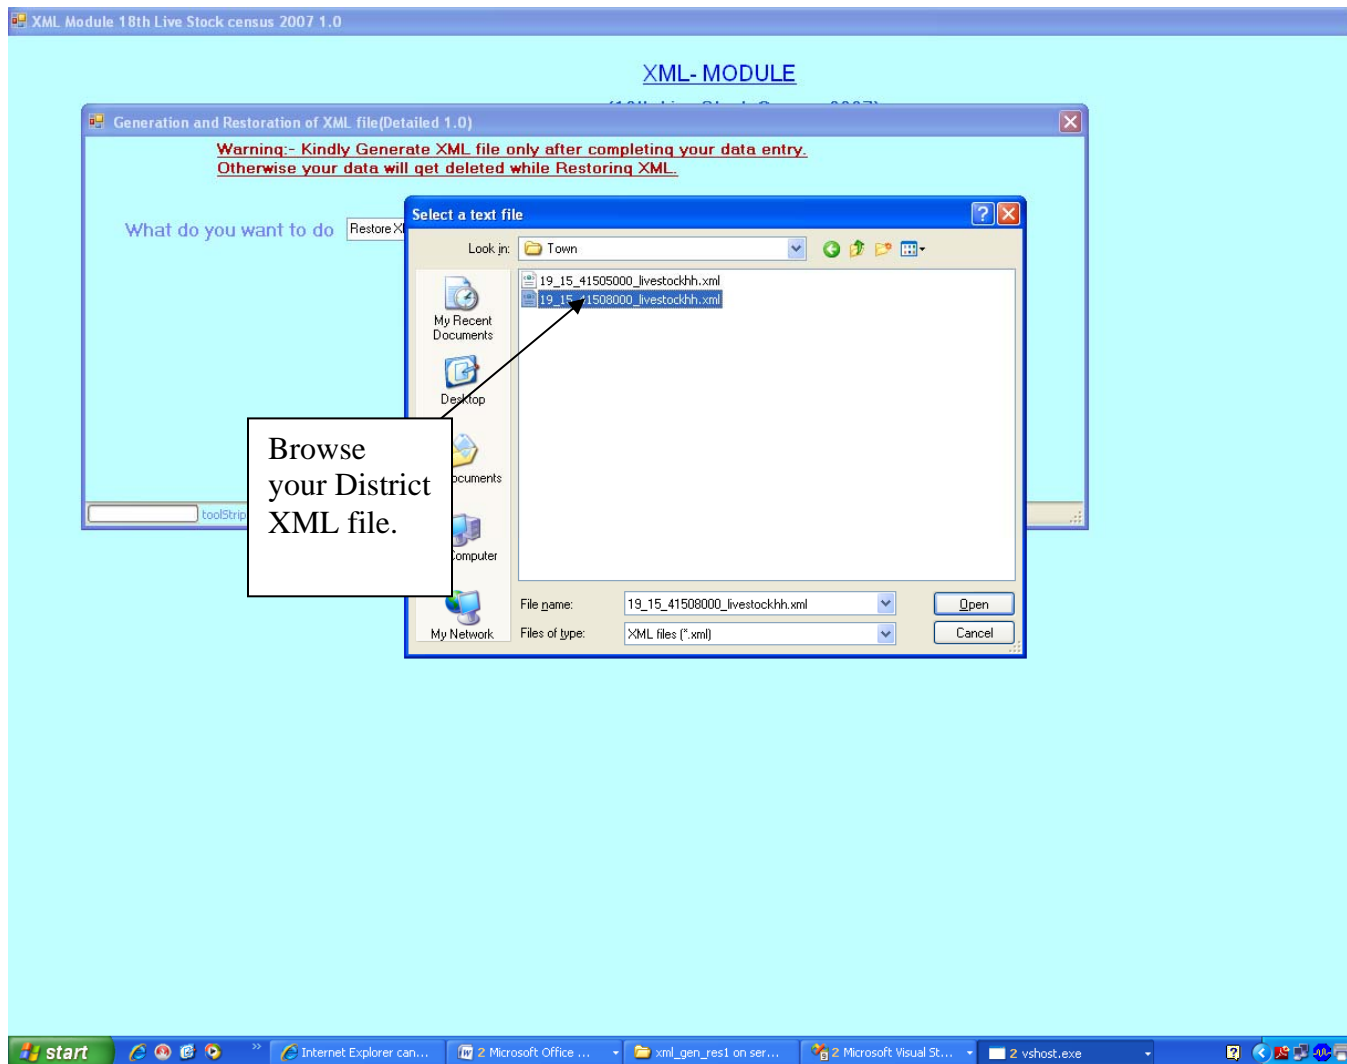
XML Module 18th Live Stock census 2007 1.0

XML- MODULE

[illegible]

Generation and Restoration of XML file(Detailed 1.0)

Warning:- Kindly Generate XML file only after completing your data entry.
Otherwise your data will get deleted while Restoring XML.

What do you want to do Restore X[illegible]

toolStrip

Select a text file

Look in: Town

My Recent Documents

Desktop

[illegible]ocuments

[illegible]omputer

My Network

19_15_41505000_livestockhh.xml
19_15_41508000_livestockhh.xml

File name: 19_15_41508000_livestockhh.xml

Files of type: XML files (*.xml)

Open

Cancel

Browse your District XML file.

start

Internet Explorer can...

2 Microsoft Office ...

xml_gen_res1 on ser...

2 Microsoft Visual St...

2 vshost.exe